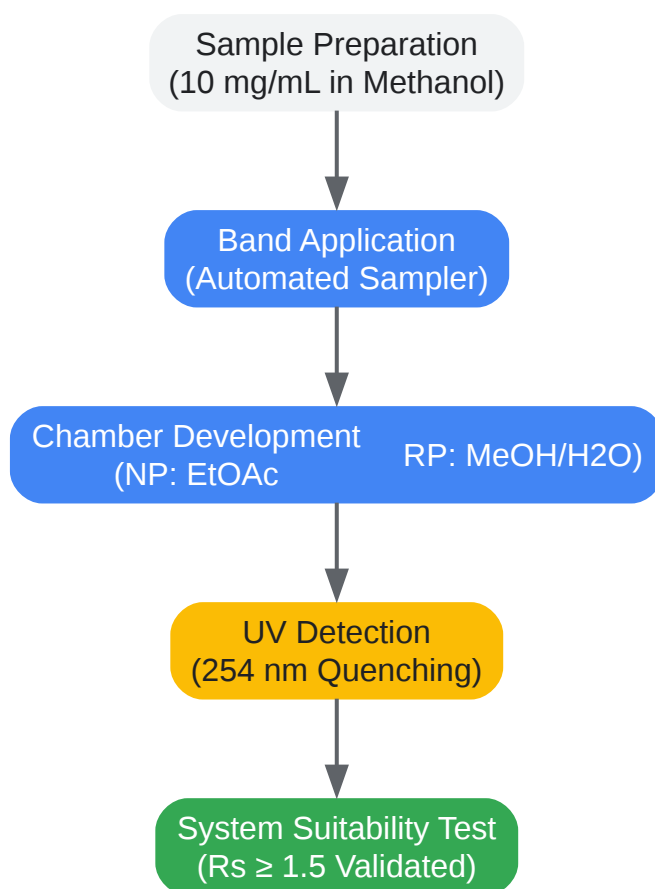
Sample Preparation
(10 mg/mL in Methanol)

Band Application
(Automated Sampler)

Chamber Development
(NP: EtOAc

RP: MeOH/H2O)

UV Detection
(254 nm Quenching)

System Suitability Test
(Rs ≥ 1.5 Validated)